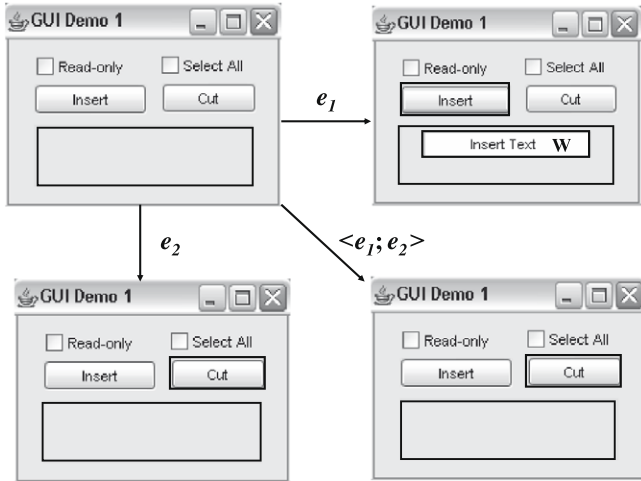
GUI Demo 1

Read-only

Select All

Insert

Cut

$e_1$

GUI Demo 1

Read-only

Select All

Insert

Cut

Insert Text W

$e_2$

$<e_1; e_2>$

GUI Demo 1

Read-only

Select All

Insert

Cut

GUI Demo 1

Read-only

Select All

Insert

Cut